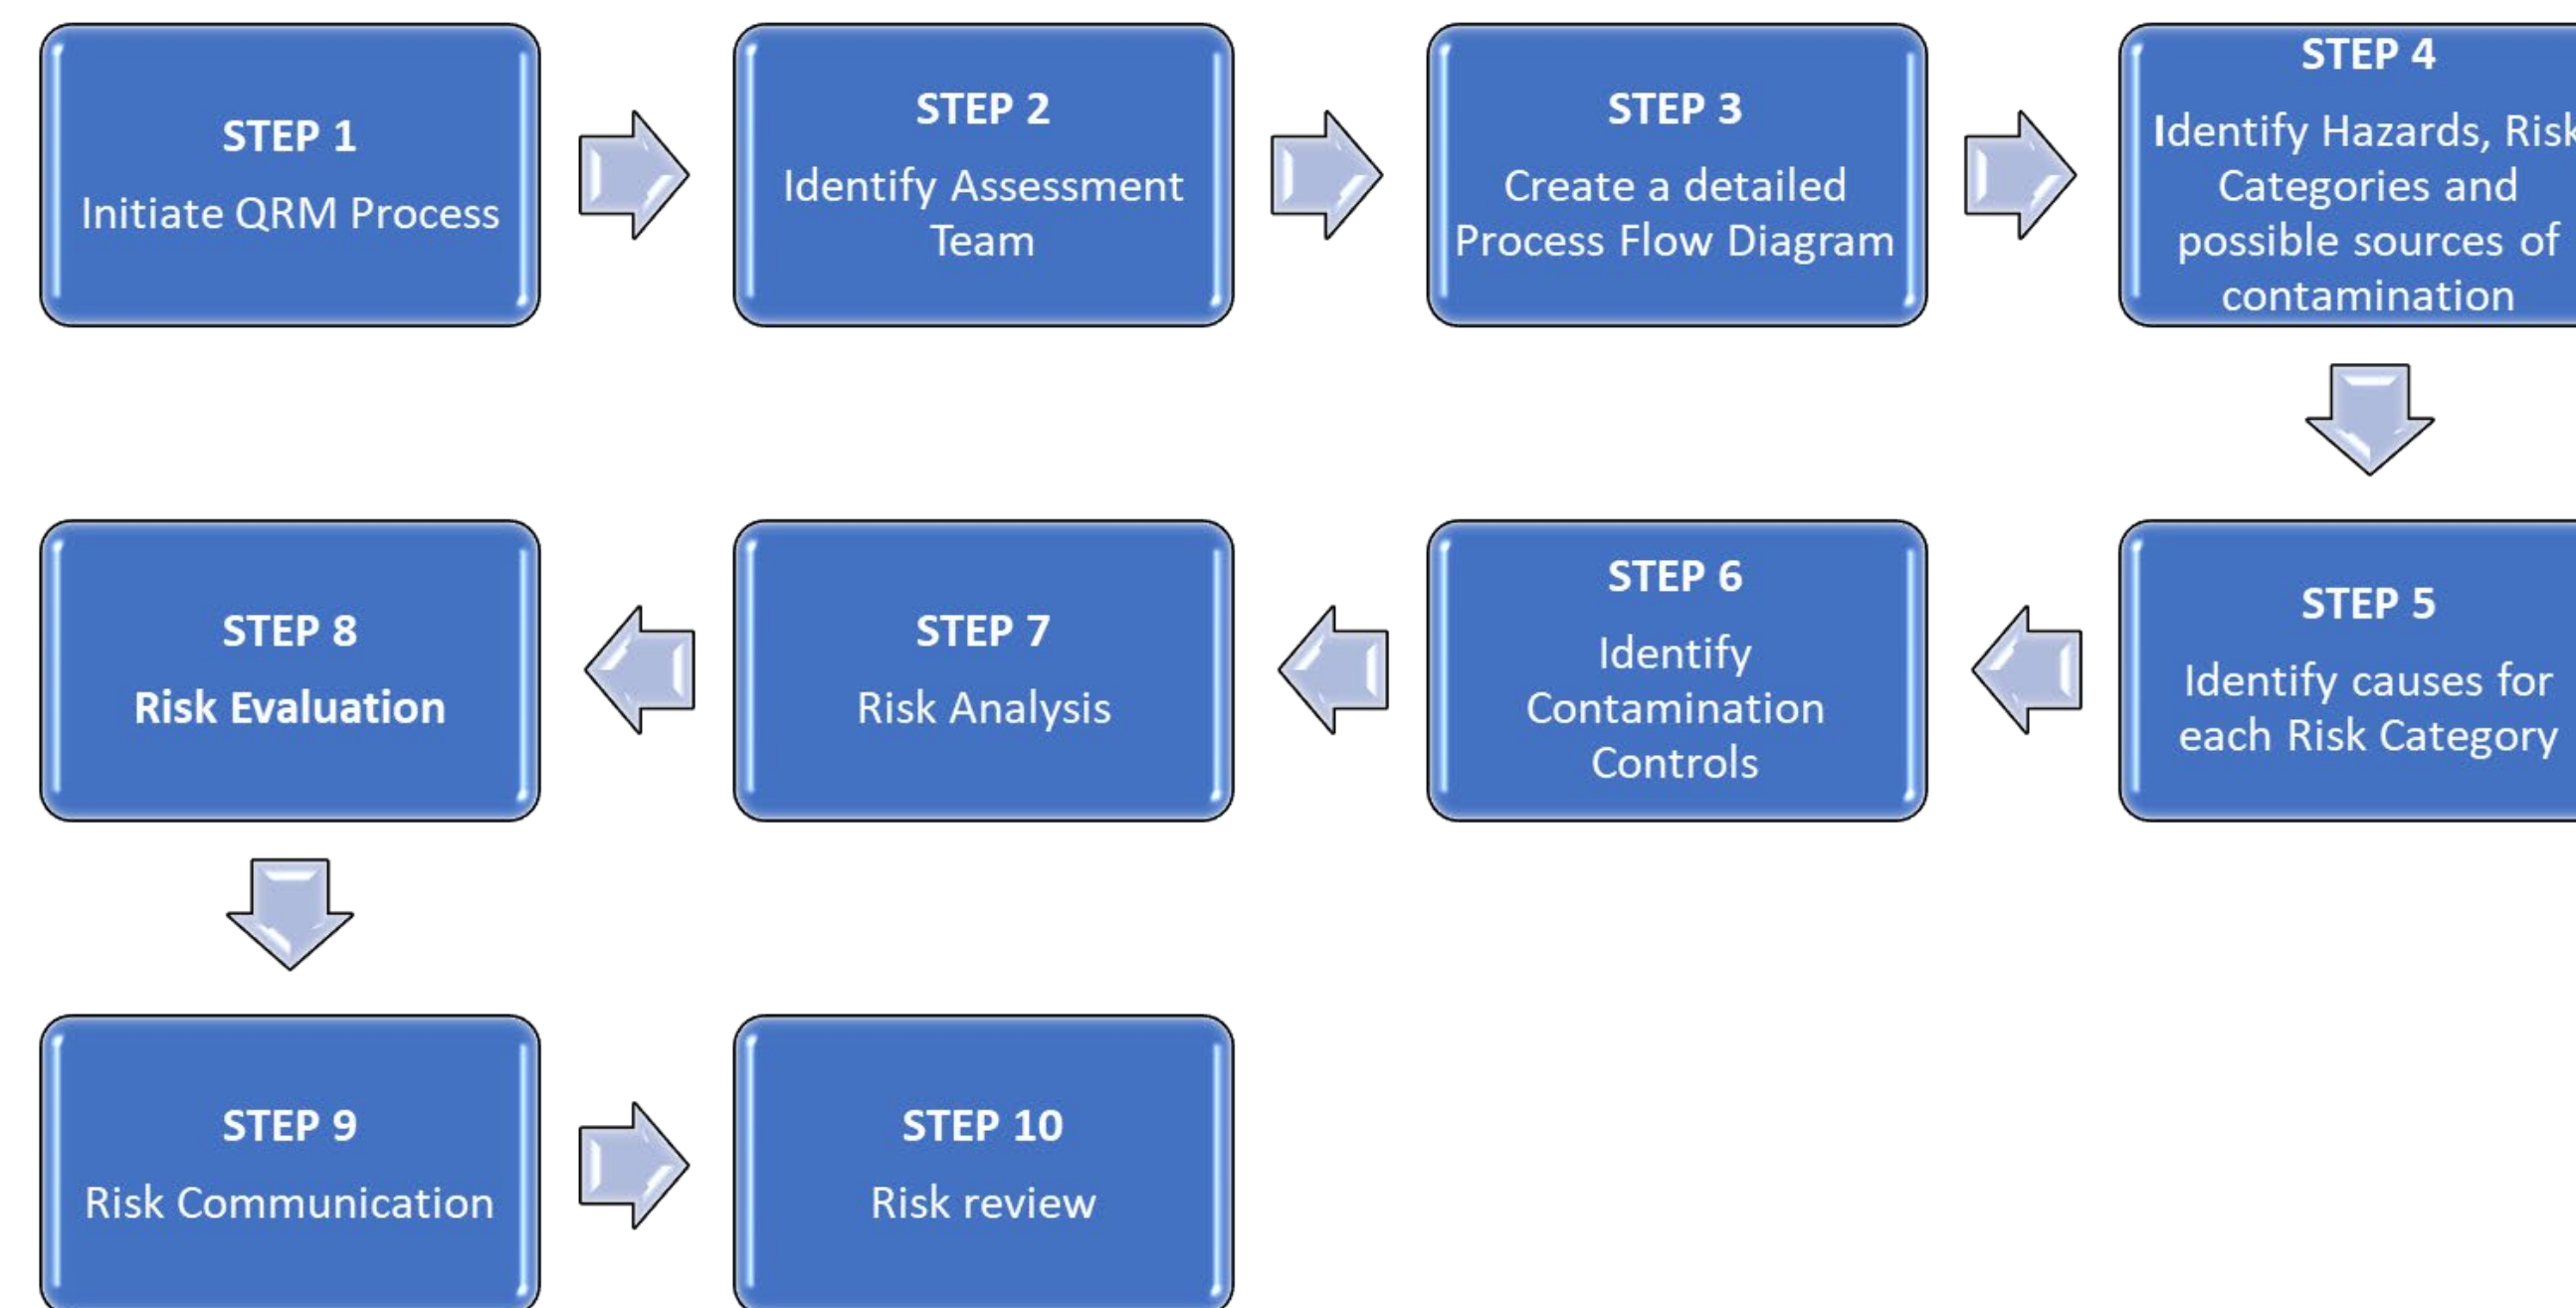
STEP 1
Initiate QRM Process

STEP 2
Identify Assessment Team

STEP 3
Create a detailed Process Flow Diagram

STEP 4
Identify Hazards, Risk Categories and possible sources of contamination

STEP 5
Identify causes for each Risk Category

STEP 6
Identify Contamination Controls

STEP 7
Risk Analysis

STEP 8
Risk Evaluation

STEP 9
Risk Communication

STEP 10
Risk review